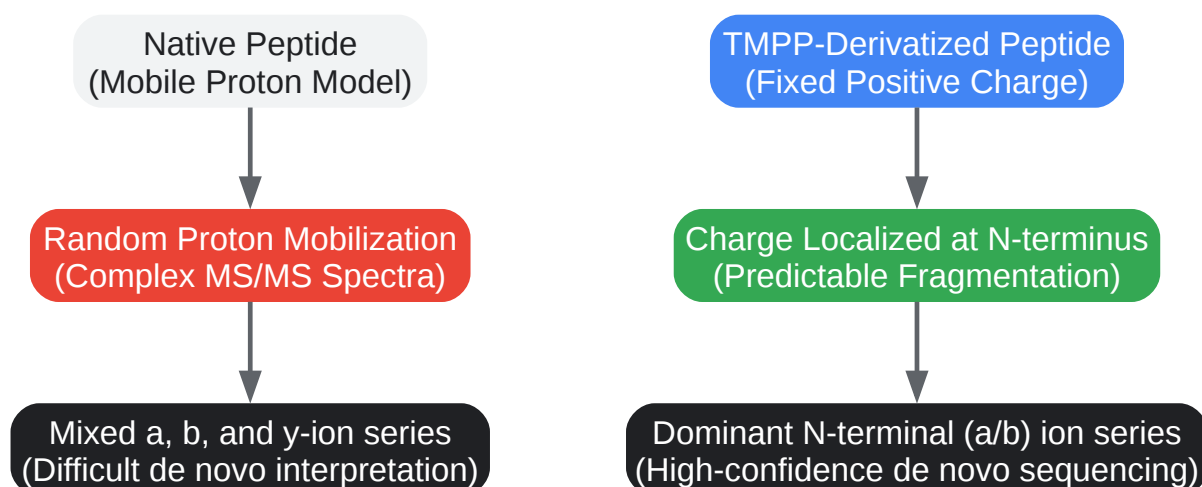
Native Peptide
(Mobile Proton Model)

Random Proton Mobilization
(Complex MS/MS Spectra)

Mixed a, b, and y-ion series
(Difficult de novo interpretation)

TMPP-Derivatized Peptide
(Fixed Positive Charge)

Charge Localized at N-terminus
(Predictable Fragmentation)

Dominant N-terminal (a/b) ion series
(High-confidence de novo sequencing)